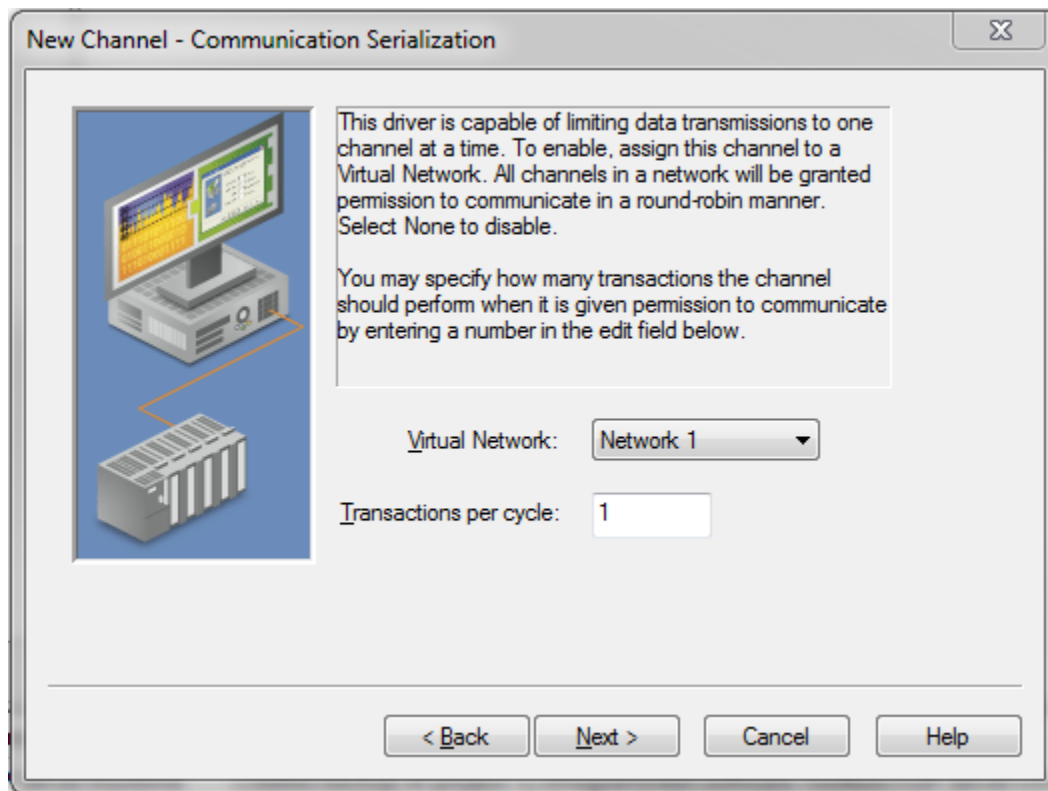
New Channel - Communication Serialization

This driver is capable of limiting data transmissions to one channel at a time. To enable, assign this channel to a Virtual Network. All channels in a network will be granted permission to communicate in a round-robin manner. Select None to disable.

You may specify how many transactions the channel should perform when it is given permission to communicate by entering a number in the edit field below.

Virtual Network: Network 1

Transactions per cycle: 1

< Back Next > Cancel Help